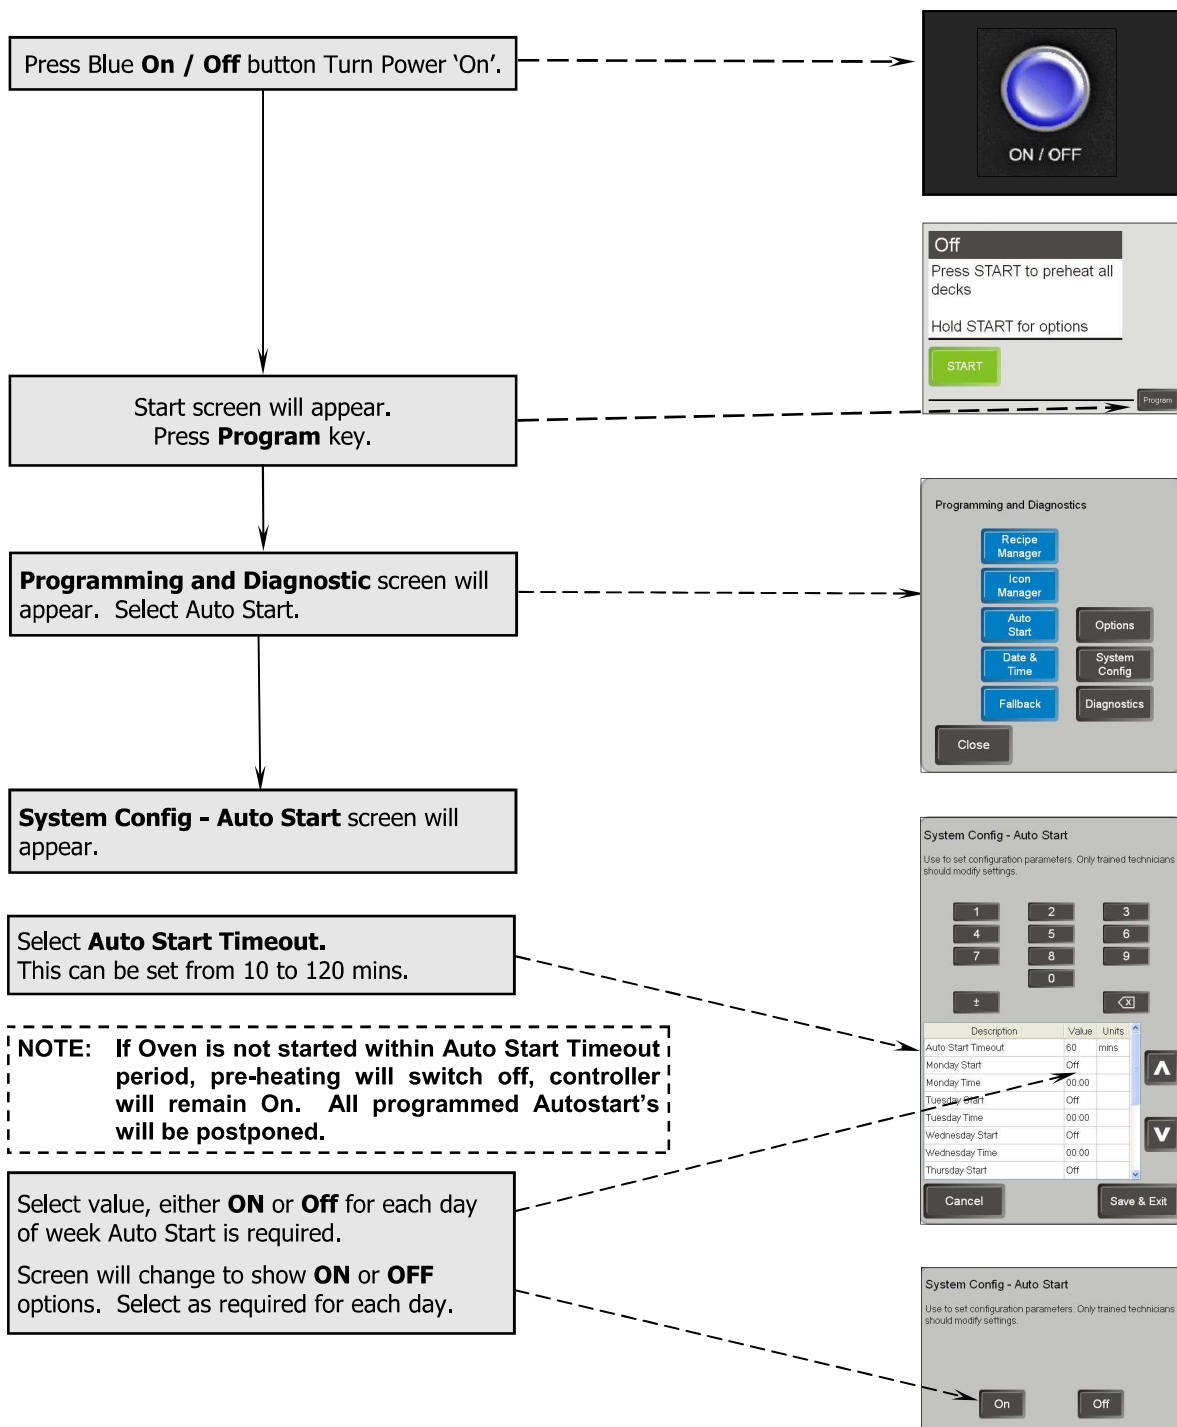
Press Blue **On / Off** button Turn Power 'On'.

ON / OFF

Off
Press START to preheat all decks

Hold START for options

START

Program

Start screen will appear.
Press **Program** key.

Programming and Diagnostics

Recipe Manager
Icon Manager
Auto Start
Options
Date & Time
System Config
Fallback
Diagnostics
Close

**Programming and Diagnostic** screen will appear. Select Auto Start.

**System Config - Auto Start** screen will appear.

System Config - Auto Start

Use to set configuration parameters. Only trained technicians should modify settings.

1 2 3
4 5 6
7 8 9
0
±

| Description | Value | Units |
|---|---|---|
| Auto Start Timeout | 60 | mins |
| Monday Start | Off | |
| Monday Time | 00:00 | |
| Tuesday Start | Off | |
| Tuesday Time | 00:00 | |
| Wednesday Start | Off | |
| Wednesday Time | 00:00 | |
| Thursday Start | Off | |

Cancel
Save & Exit

Select **Auto Start Timeout.**
This can be set from 10 to 120 mins.

**NOTE: If Oven is not started within Auto Start Timeout period, pre-heating will switch off, controller will remain On. All programmed Autostart's will be postponed.**

Select value, either **ON** or **Off** for each day of week Auto Start is required.

Screen will change to show **ON** or **OFF** options. Select as required for each day.

System Config - Auto Start

Use to set configuration parameters. Only trained technicians should modify settings.

On
Off